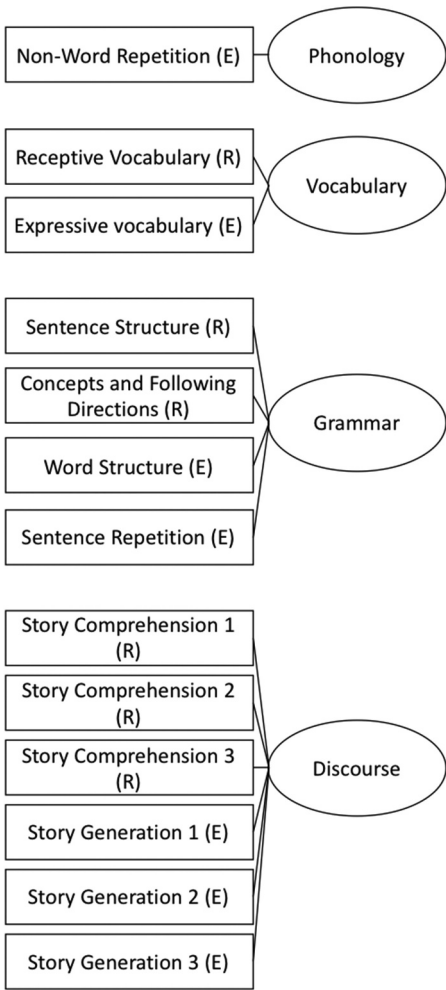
Non-Word Repetition (E)

Phonology

Receptive Vocabulary (R)

Expressive vocabulary (E)

Vocabulary

Sentence Structure (R)

Concepts and Following Directions (R)

Word Structure (E)

Sentence Repetition (E)

Grammar

Story Comprehension 1 (R)

Story Comprehension 2 (R)

Story Comprehension 3 (R)

Story Generation 1 (E)

Story Generation 2 (E)

Story Generation 3 (E)

Discourse